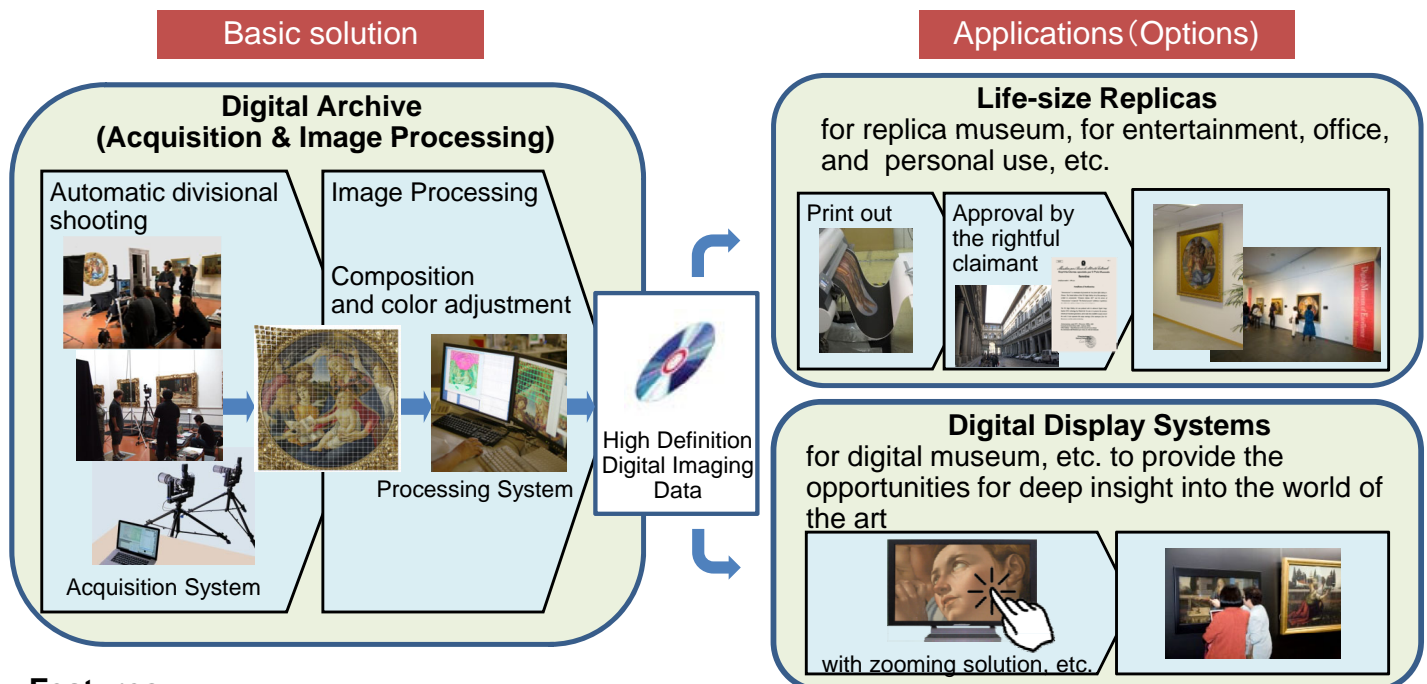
Basic solution

Applications（Options)

Digital Archive
(Acquisition & Image Processing)

Automatic divisional shooting

Image Processing

Composition and color adjustment

Acquisition System

Processing System

High Definition Digital Imaging Data

Life-size Replicas
for replica museum, for entertainment, office, and personal use, etc.

Print out

Approval by the rightful claimant

Digital Display Systems
for digital museum, etc. to provide the opportunities for deep insight into the world of the art

with zooming solution, etc.

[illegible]